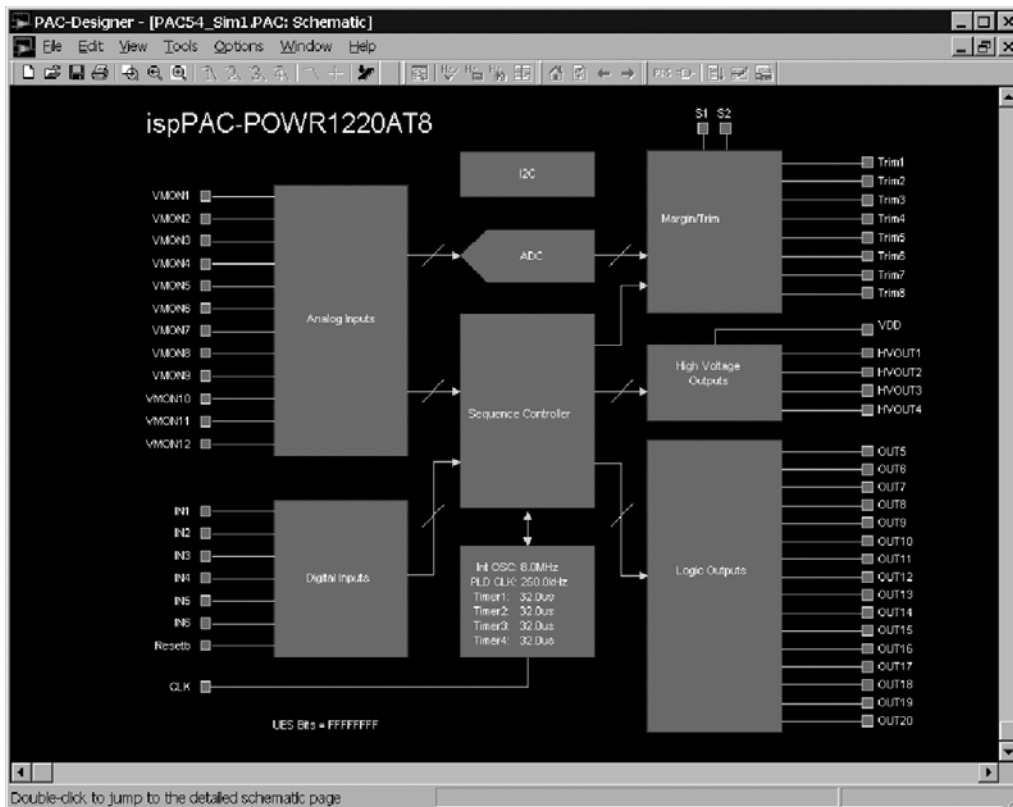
PAC-Designer - [PAC54_Sim1.PAC: Schematic]

File Edit View Tools Options Window Help

ispPAC-POWR1220AT8

S1 S2

I2C

Margin/Trim

Trim1
Trim2
Trim3
Trim4
Trim5
Trim6
Trim7
Trim8

VMON1
VMON2
VMON3
VMON4
VMON5
VMON6
VMON7
VMON8
VMON9
VMON10
VMON11
VMON12

Analog Inputs

ADC

Sequence Controller

VDD

High Voltage Outputs

HVOUT1
HVOUT2
HVOUT3
HVOUT4

IN1
IN2
IN3
IN4
IN5
IN6
Resetb

Digital Inputs

Int OSC: 8.0MHz
PLD CLK: 250.0kHz
Timer1: 32.0us
Timer2: 32.0us
Timer3: 32.0us
Timer4: 32.0us

Logic Outputs

OUT5
OUT6
OUT7
OUT8
OUT9
OUT10
OUT11
OUT12
OUT13
OUT14
OUT15
OUT16
OUT17
OUT18
OUT19
OUT20

CLK

UES Bits = FFFFFFFF

Double-click to jump to the detailed schematic page